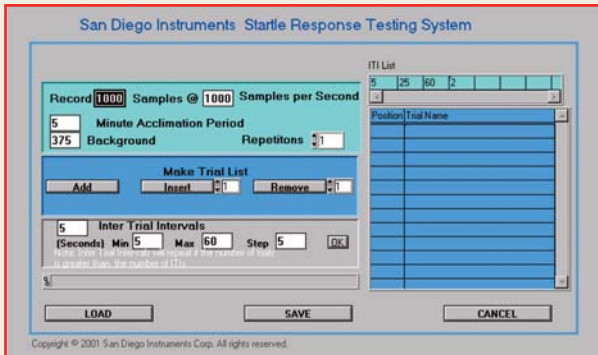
San Diego Instruments Startle Response Testing System

Record 1000 Samples @ 1000 Samples per Second

5 Minute Acclimation Period

375 Background

Repetitons 1

Make Trial List

Add

Insert 1

Remove 1

5 Inter Trial Intervals

(Seconds) Min 5 Max 60 Step 5 OK

Note: Inter Trial Intervals will repeat if the number of trials is greater than the number of ITIs

%

ITI List

| 5 | 25 | 60 | 2 |
|---|---|---|---|

| Position | Trial Name |
|---|---|

LOAD

SAVE

CANCEL

Copyright © 2001 San Diego Instruments Corp. All rights reserved.